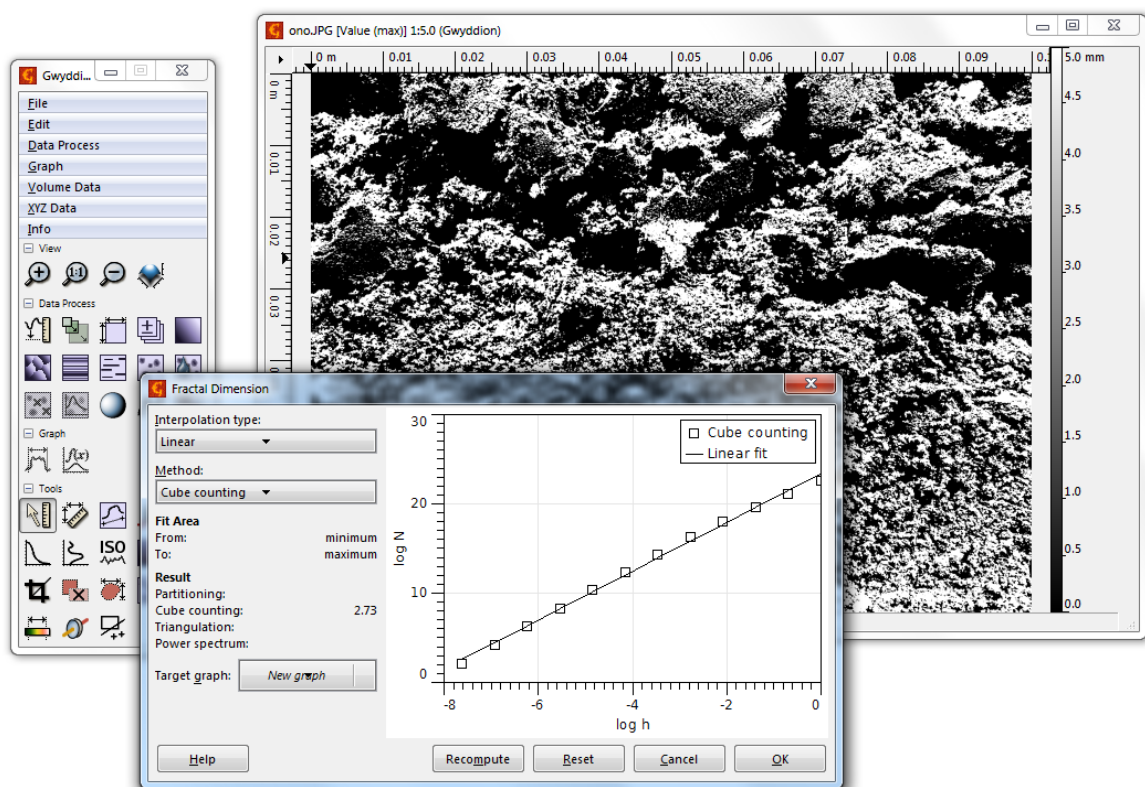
Gwyddi...

File
Edit
Data Process
Graph
Volume Data
XYZ Data
Info

View

Data Process

Graph

Tools

ISO

onoJPG [Value (max)] 1:5.0 (Gwyddion)

0 m 0.01 0.02 0.03 0.04 0.05 0.06 0.07 0.08 0.09 0.1

0 m
0.01
0.02
0.03

5.0 mm
4.5
4.0
3.5
3.0
2.5
2.0
1.5
1.0
0.5
0.0

Fractal Dimension

Interpolation type:
Linear

Method:
Cube counting

Fit Area
From: minimum
To: maximum

Result
Partitioning:
Cube counting: 2.73
Triangulation:
Power spectrum:

Target graph: New graph

Cube counting
Linear fit

30
20
10
0
log N

-8 -6 -4 -2 0
log h

Help Recompute Reset Cancel OK